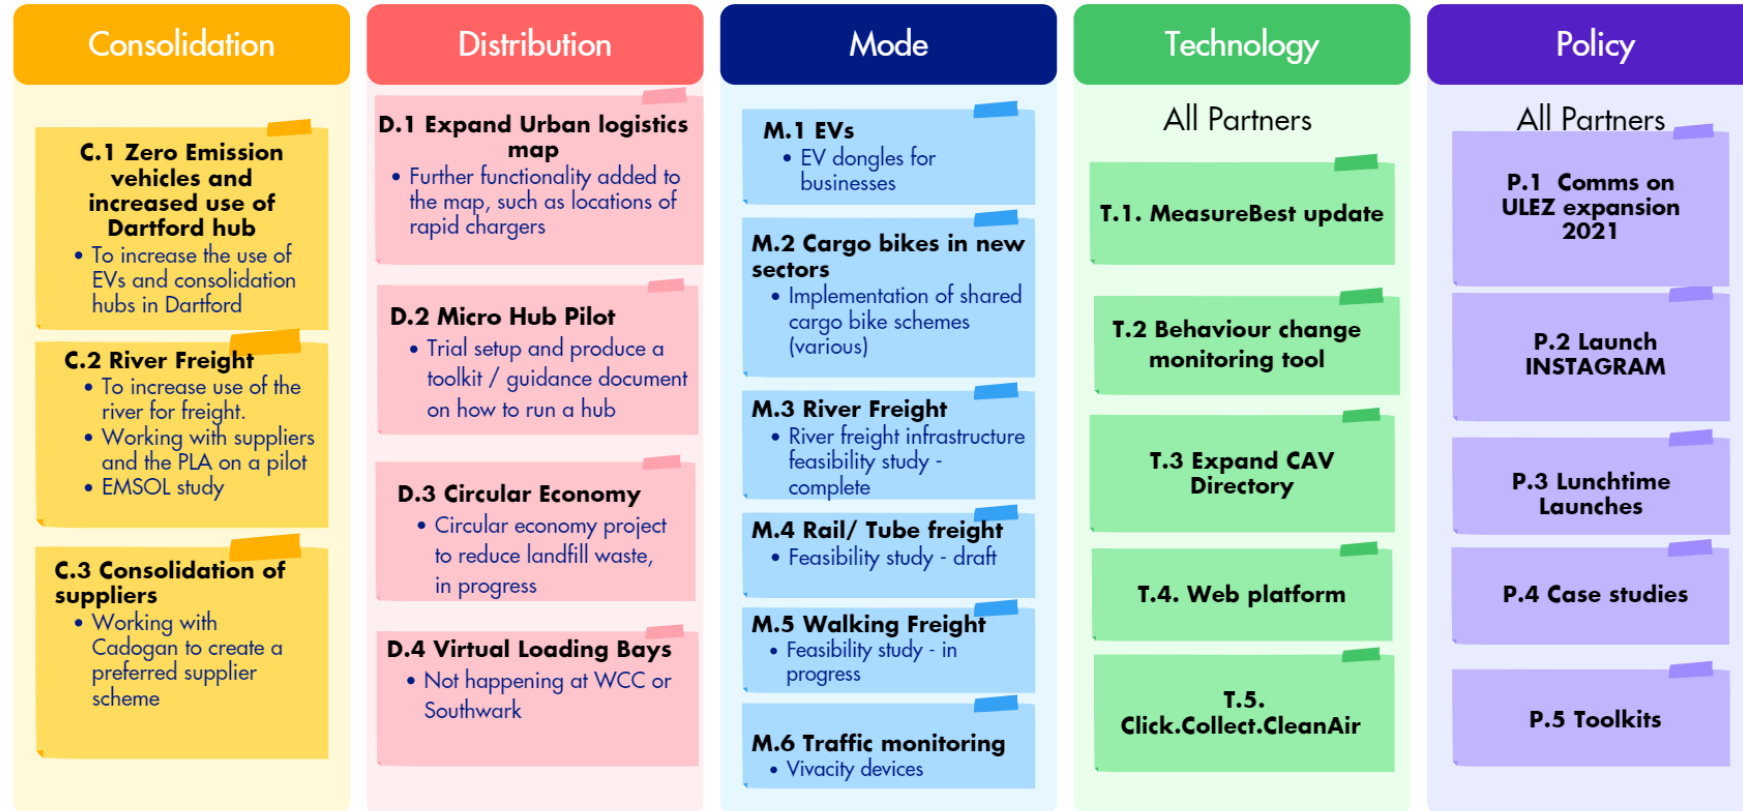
Consolidation

C.1 Zero Emission vehicles and increased use of Dartford hub
• To increase the use of EVs and consolidation hubs in Dartford

C.2 River Freight
• To increase use of the river for freight.
• Working with suppliers and the PLA on a pilot
• EMSOL study

C.3 Consolidation of suppliers
• Working with Cadogan to create a preferred supplier scheme

Distribution

D.1 Expand Urban logistics map
• Further functionality added to the map, such as locations of rapid chargers

D.2 Micro Hub Pilot
• Trial setup and produce a toolkit / guidance document on how to run a hub

D.3 Circular Economy
• Circular economy project to reduce landfill waste, in progress

D.4 Virtual Loading Bays
• Not happening at WCC or Southwark

Mode

M.1 EVs
• EV dongles for businesses

M.2 Cargo bikes in new sectors
• Implementation of shared cargo bike schemes (various)

M.3 River Freight
• River freight infrastructure feasibility study - complete

M.4 Rail/ Tube freight
• Feasibility study - draft

M.5 Walking Freight
• Feasibility study - in progress

M.6 Traffic monitoring
• Vivacity devices

Technology

All Partners

T.1. MeasureBest update

T.2 Behaviour change monitoring tool

T.3 Expand CAV Directory

T.4. Web platform

T.5. Click.Collect.CleanAir

Policy

All Partners

P.1 Comms on ULEZ expansion 2021

P.2 Launch INSTAGRAM

P.3 Lunchtime Launches

P.4 Case studies

P.5 Toolkits